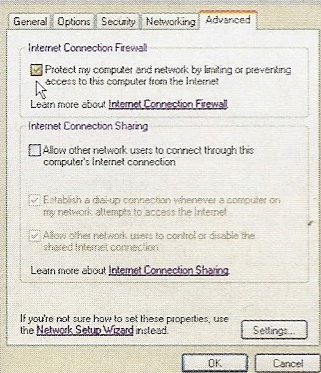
General | Options | Security | Networking | Advanced

Internet Connection Firewall

Protect my computer and network by limiting or preventing access to this computer from the Internet

Learn more about Internet Connection Firewall.

Internet Connection Sharing

Allow other network users to connect through this computer's Internet connection

Establish a dial-up connection whenever a computer on my network attempts to access the Internet

Allow other network users to control or disable the shared Internet connection

Learn more about Internet Connection Sharing.

If you're not sure how to set these properties, use the Network Setup Wizard instead.

Settings...

OK

Cancel